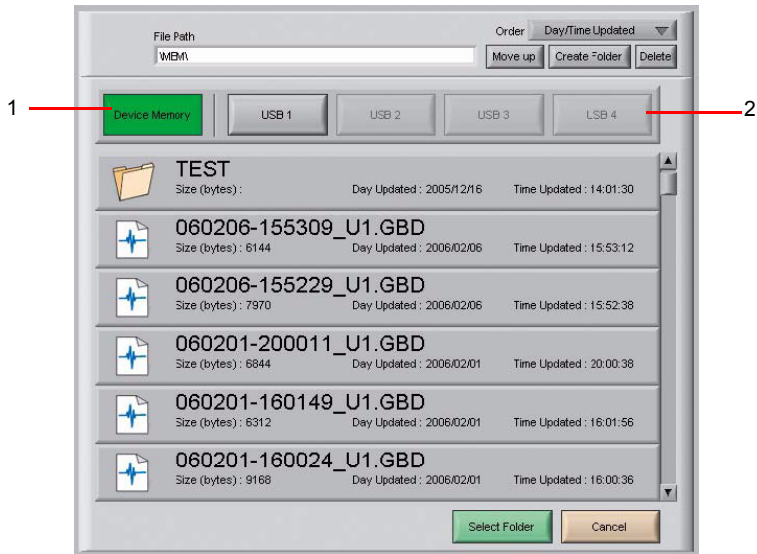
File Path

\MEM\

Order Day/Time Updated

Move up Create Folder Delete

1

Device Memory USB 1 USB 2 USB 3 USB 4

2

TEST
Size (bytes) : Day Updated : 2005/12/16 Time Updated : 14:01:30

060206-155309_U1.GBD
Size (bytes) : 6144 Day Updated : 2006/02/06 Time Updated : 15:53:12

060206-155229_U1.GBD
Size (bytes) : 7970 Day Updated : 2006/02/06 Time Updated : 15:52:38

060201-200011_U1.GBD
Size (bytes) : 6844 Day Updated : 2006/02/01 Time Updated : 20:00:38

060201-160149_U1.GBD
Size (bytes) : 6312 Day Updated : 2006/02/01 Time Updated : 16:01:56

060201-160024_U1.GBD
Size (bytes) : 9168 Day Updated : 2006/02/01 Time Updated : 16:00:36

Select Folder Cancel